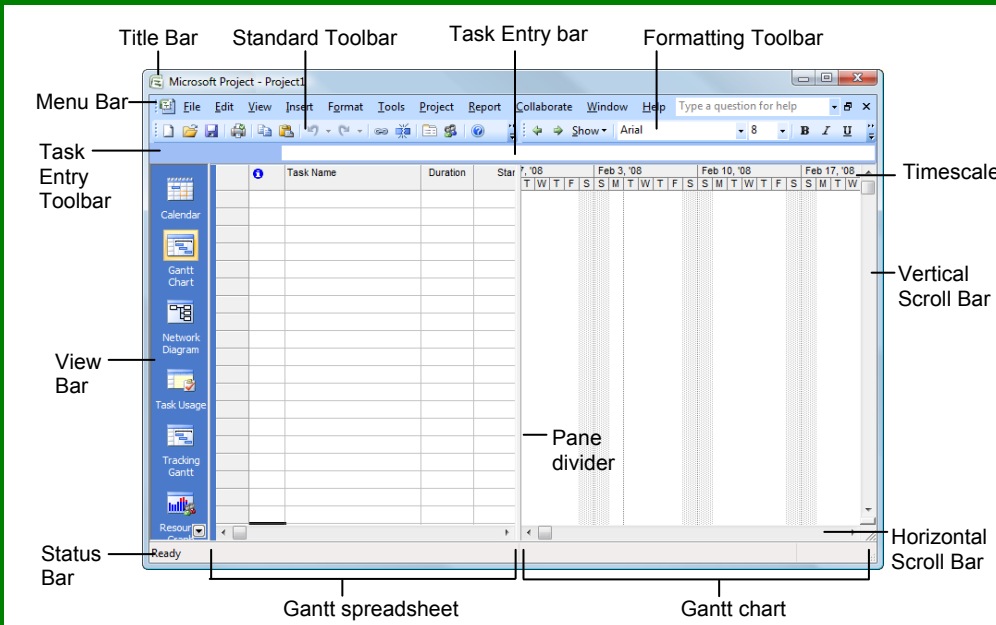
Title Bar
Standard Toolbar
Task Entry bar
Formatting Toolbar

Menu Bar
Task Entry Toolbar
View Bar
Status Bar
Timescale
Vertical Scroll Bar
Pane divider
Horizontal Scroll Bar
Gantt spreadsheet
Gantt chart

Microsoft Project - Project1

File Edit View Insert Format Tools Project Report Collaborate Window Help Type a question for help

Show Arial 8 B I U

Task Name Duration Star

7, '08 Feb 3, '08 Feb 10, '08 Feb 17, '08
T W T F S S M T W T F S S M T W T F S S M T W

Calendar
Gantt Chart
Network Diagram
Task Usage
Tracking Gantt
Resour

Ready